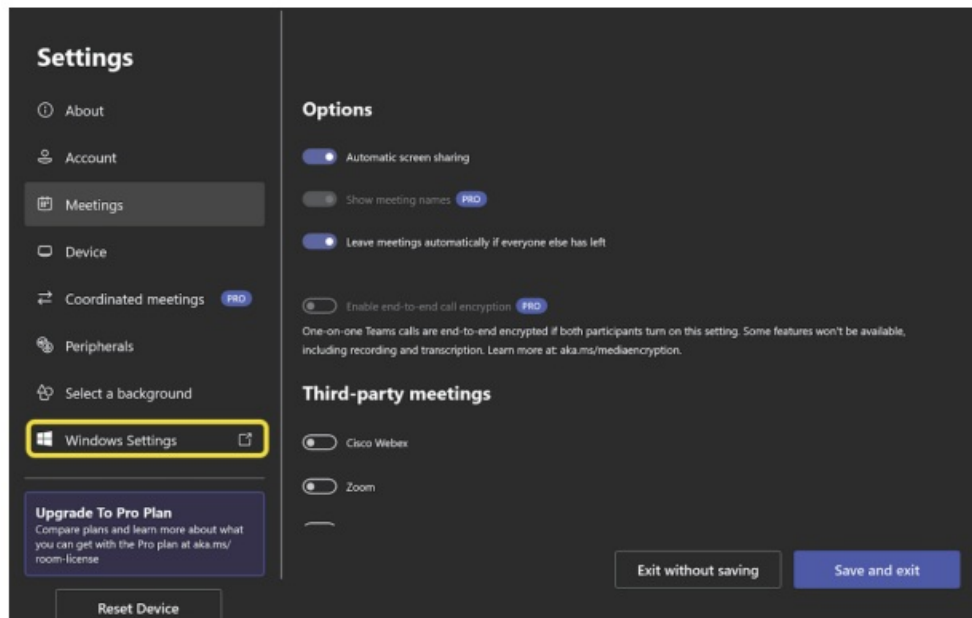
Settings

About

Account

Meetings

Device

Coordinated meetings PRO

Peripherals

Select a background

Windows Settings

Upgrade To Pro Plan
Compare plans and learn more about what you can get with the Pro plan at aka.ms/room-license

Reset Device

Options

Automatic screen sharing

Show meeting names PRO

Leave meetings automatically if everyone else has left

Enable end-to-end call encryption PRO

One-on-one Teams calls are end-to-end encrypted if both participants turn on this setting. Some features won't be available, including recording and transcription. Learn more at: aka.ms/mediaencryption.

Third-party meetings

Cisco Webex

Zoom

Exit without saving

Save and exit